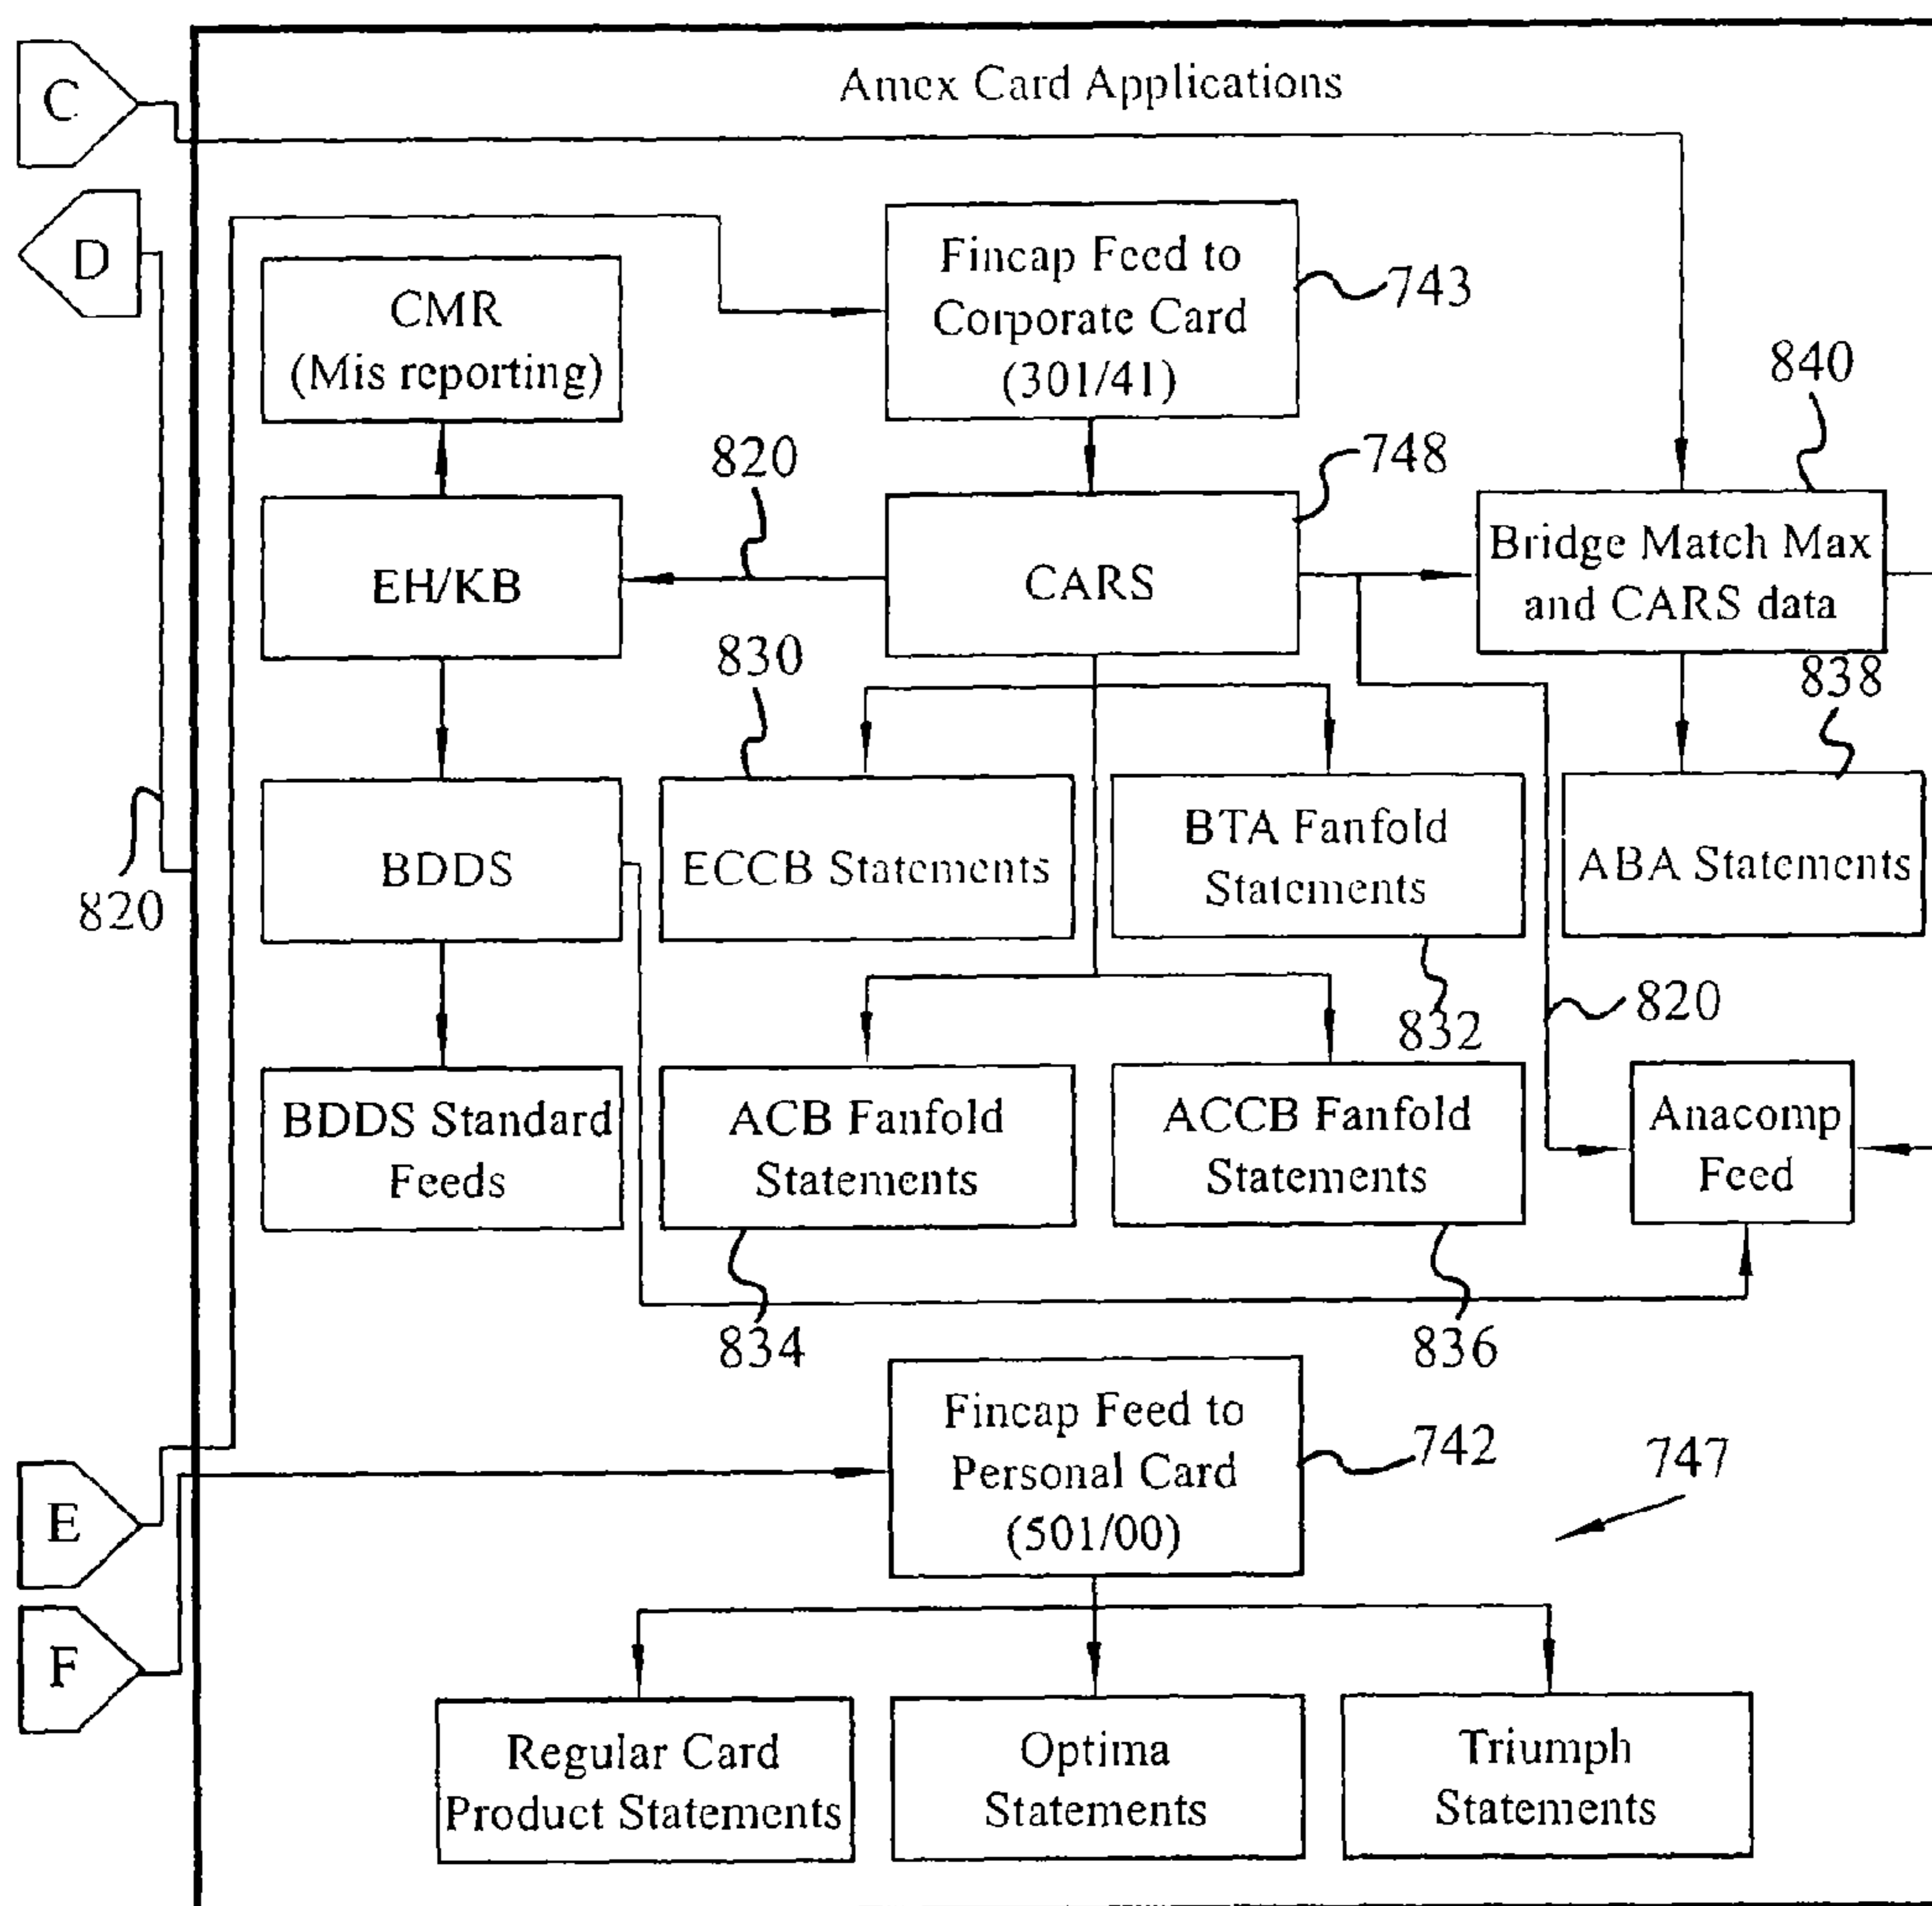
C

D

Amex Card Applications

CMR (Mis reporting)

Fincap Feed to Corporate Card (301/41)

743

840

820

748

EH/KB

CARS

Bridge Match Max and CARS data

830

838

820

BDDS

ECCB Statements

BTA Fanfold Statements

ABA Statements

820

832

BDDS Standard Feeds

ACB Fanfold Statements

ACCB Fanfold Statements

Anacomp Feed

834

836

Fincap Feed to Personal Card (501/00)

742

747

E

F

Regular Card Product Statements

Optima Statements

Triumph Statements